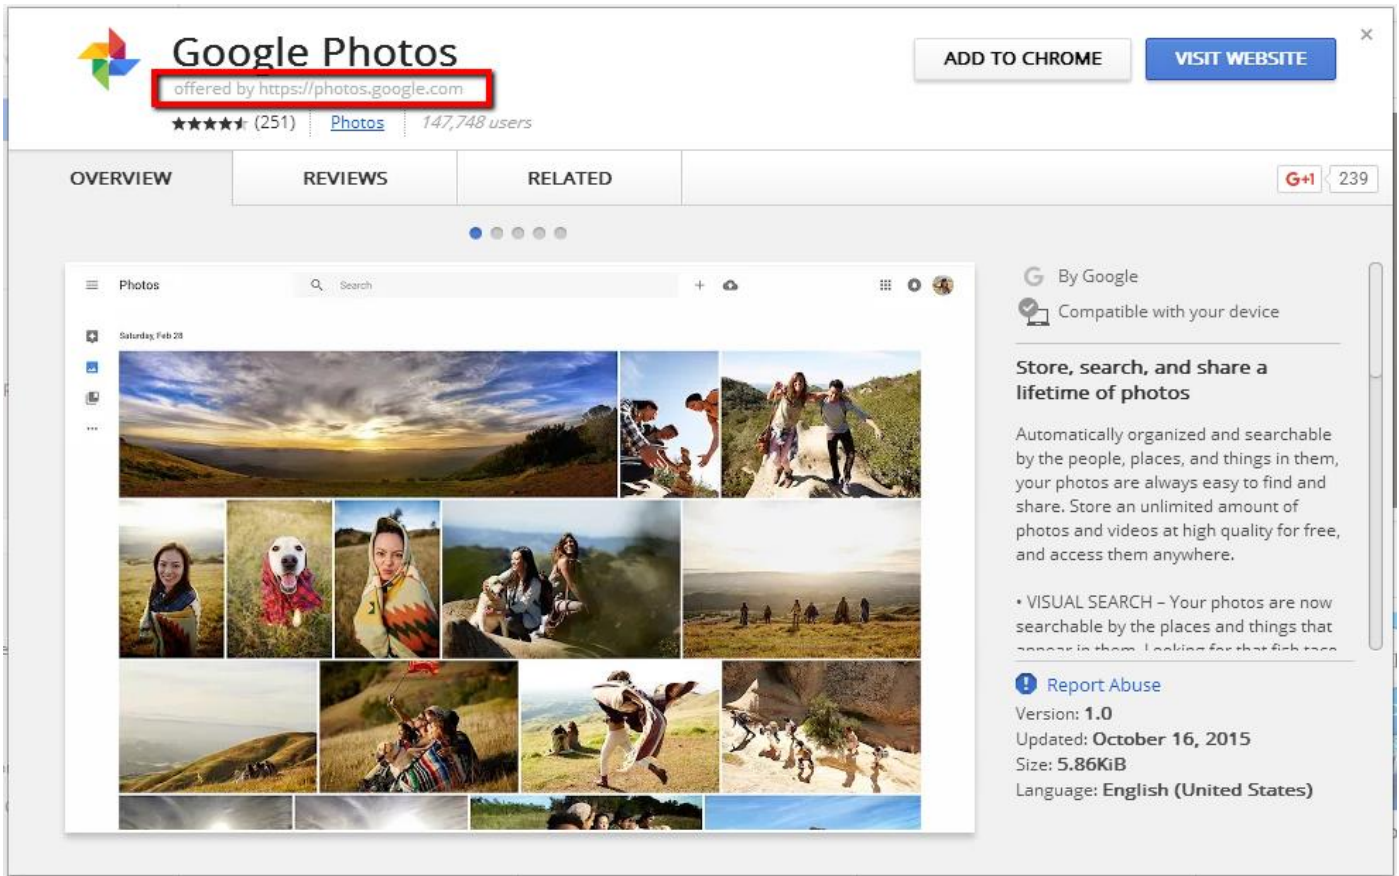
Google Photos
offered by https://photos.google.com
★★★★★ (251) Photos 147,748 users

ADD TO CHROME VISIT WEBSITE ×

OVERVIEW REVIEWS RELATED G+1 239

Photos Search
Saturday, Feb 28

By Google
Compatible with your device

Store, search, and share a lifetime of photos

Automatically organized and searchable by the people, places, and things in them, your photos are always easy to find and share. Store an unlimited amount of photos and videos at high quality for free, and access them anywhere.

• VISUAL SEARCH – Your photos are now searchable by the places and things that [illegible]

Report Abuse
Version: 1.0
Updated: October 16, 2015
Size: 5.86KiB
Language: English (United States)